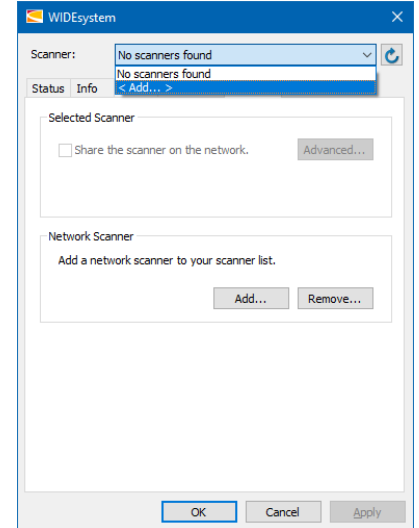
WIDEsystem

Scanner: No scanners found

No scanners found
< Add... >

Status Info

Selected Scanner

Share the scanner on the network.

Advanced...

Network Scanner

Add a network scanner to your scanner list.

Add...

Remove...

OK

Cancel

Apply